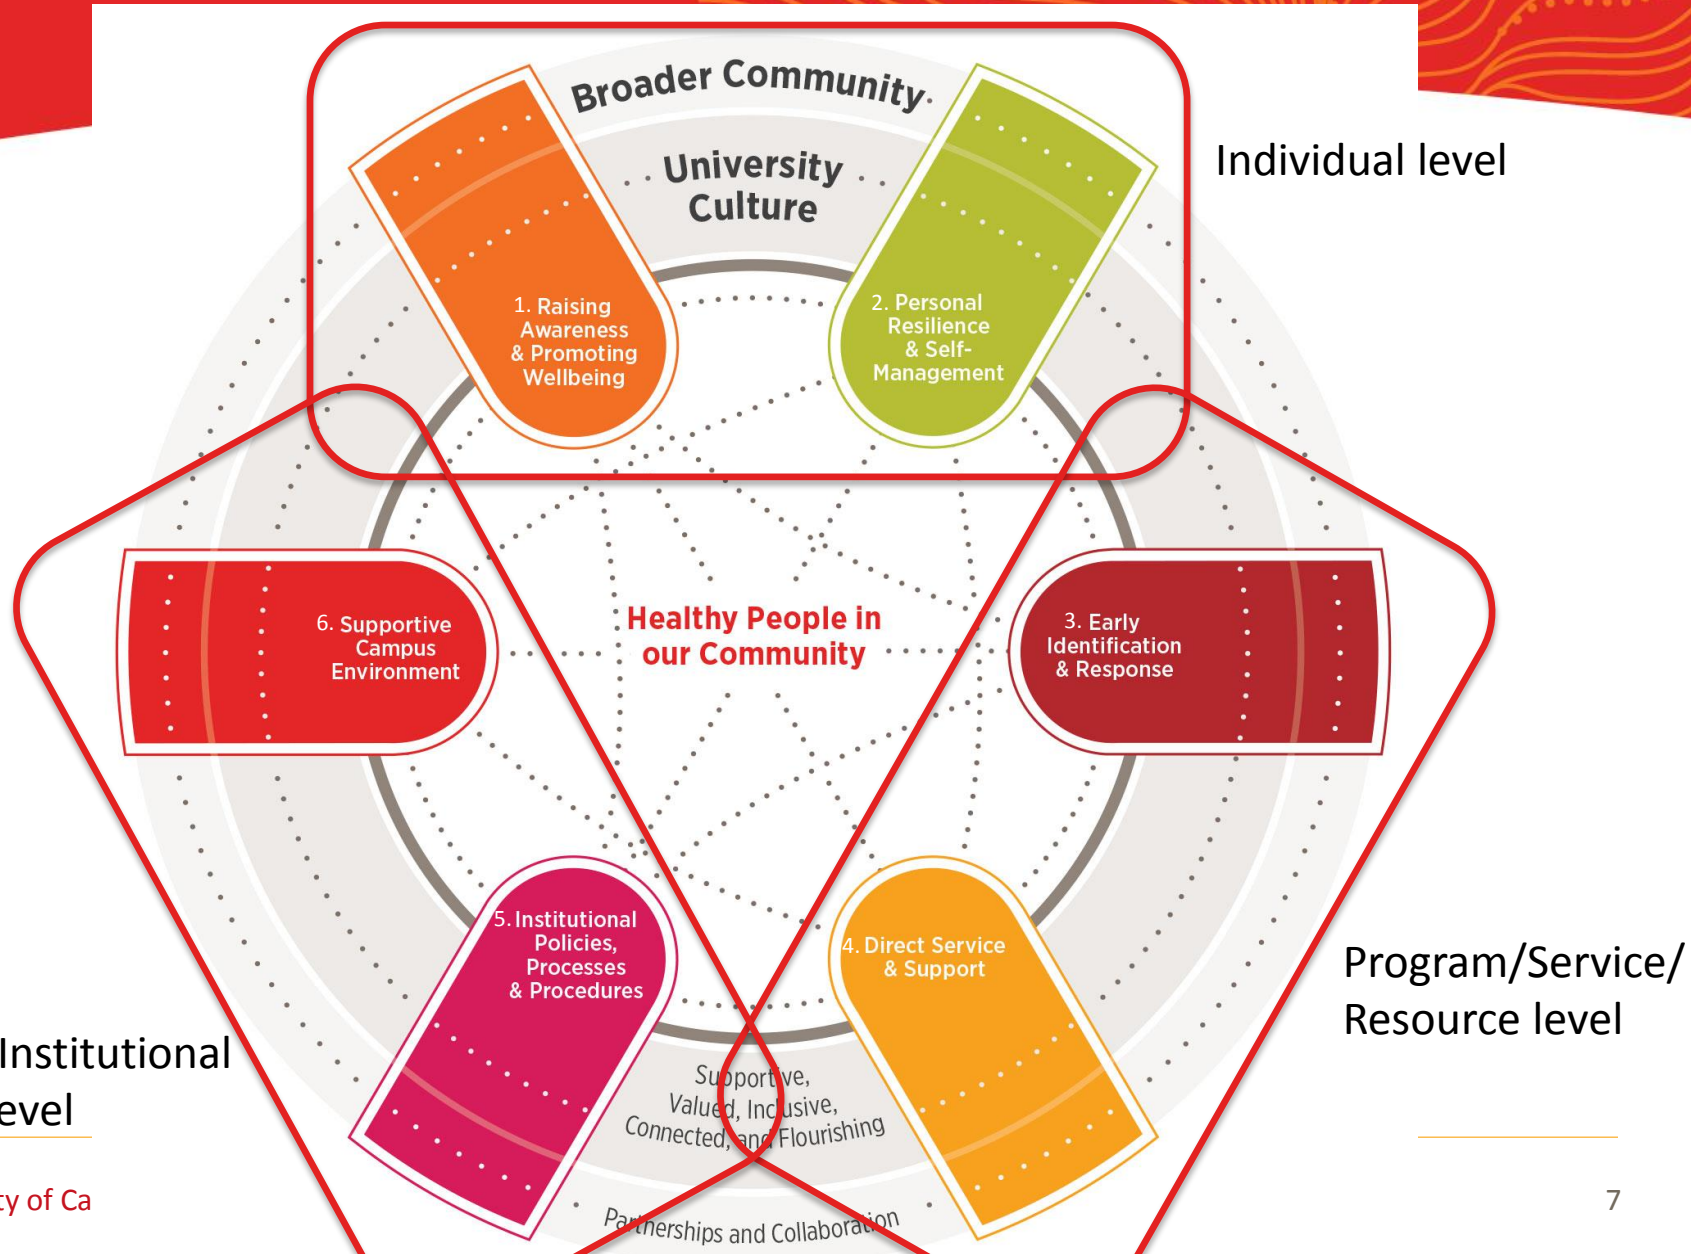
Broader Community

University Culture

1. Raising Awareness & Promoting Wellbeing

2. Personal Resilience & Self-Management

Individual level

6. Supportive Campus Environment

Healthy People in our Community

3. Early Identification & Response

5. Institutional Policies, Processes & Procedures

4. Direct Service & Support

Program/Service/ Resource level

Institutional evel

Supportive, Valued, Inclusive, Connected, and Flourishing

Partnerships and Collaboration

ty of Ca

7